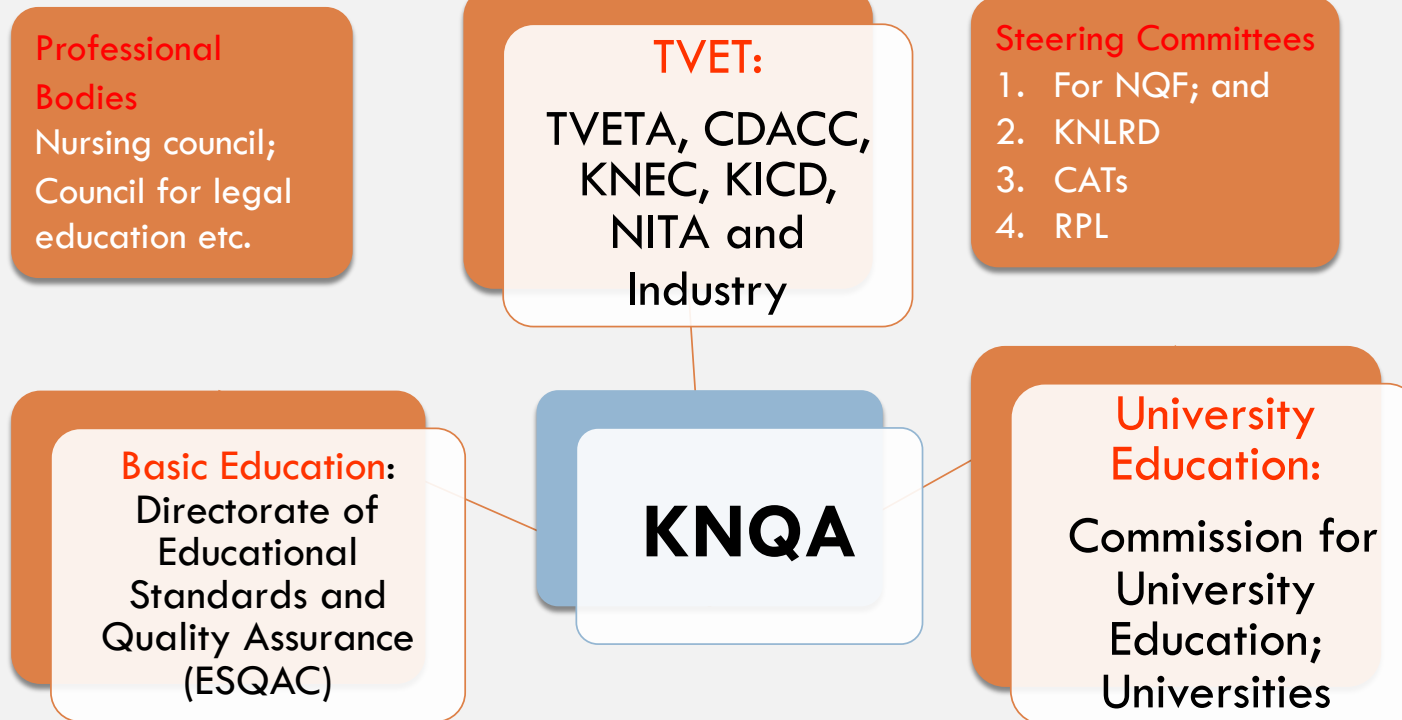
Professional Bodies
Nursing council;
Council for legal education etc.

TVET:
TVETA, CDACC, KNEC, KICD, NITA and Industry

Steering Committees
1. For NQF; and
2. KNLRD
3. CATs
4. RPL

Basic Education:
Directorate of Educational Standards and Quality Assurance (ESQAC)

KNQA

University Education:
Commission for University Education; Universities